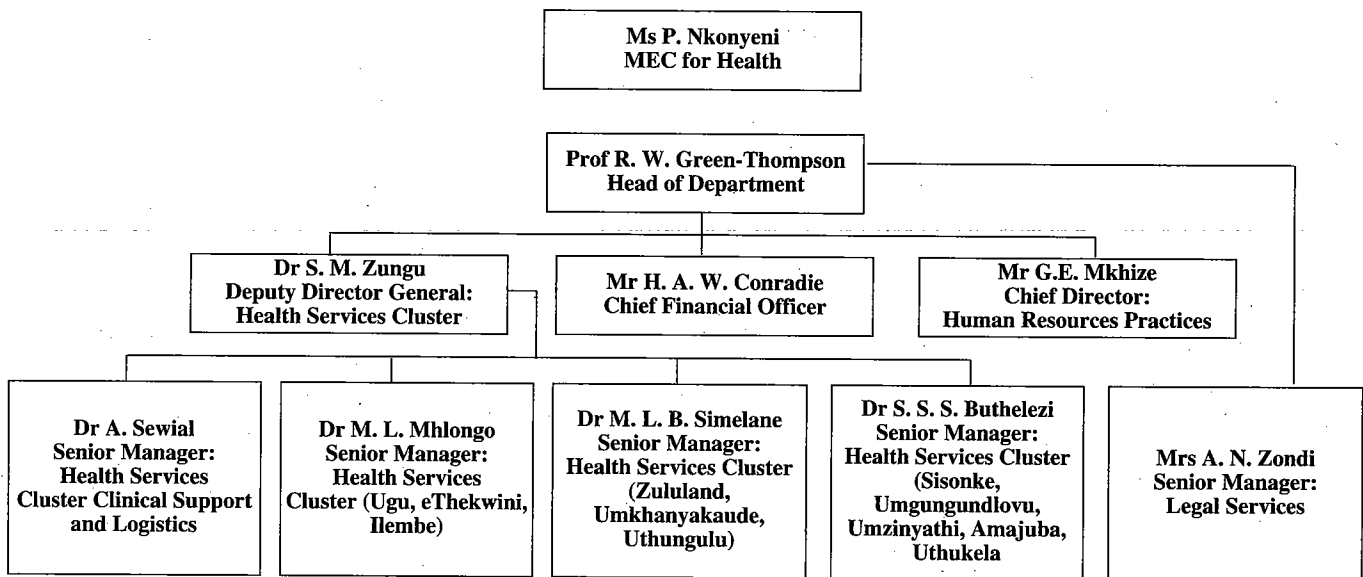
Ms P. Nkonyeni
MEC for Health

Prof R. W. Green-Thompson
Head of Department

Dr S. M. Zungu
Deputy Director General:
Health Services Cluster

Mr H. A. W. Conradie
Chief Financial Officer

Mr G.E. Mkhize
Chief Director:
Human Resources Practices

Dr A. Sewial
Senior Manager:
Health Services
Cluster Clinical Support
and Logistics

Dr M. L. Mhlongo
Senior Manager:
Health Services
Cluster (Ugu, eThekwini,
Ilembe)

Dr M. L. B. Simelane
Senior Manager:
Health Services Cluster
(Zululand,
Umkhanyakaude,
Uthungulu)

Dr S. S. S. Buthelezi
Senior Manager:
Health Services Cluster
(Sisonke,
Umgungundlovu,
Umzinyathi, Amajuba,
Uthukela

Mrs A. N. Zondi
Senior Manager:
Legal Services